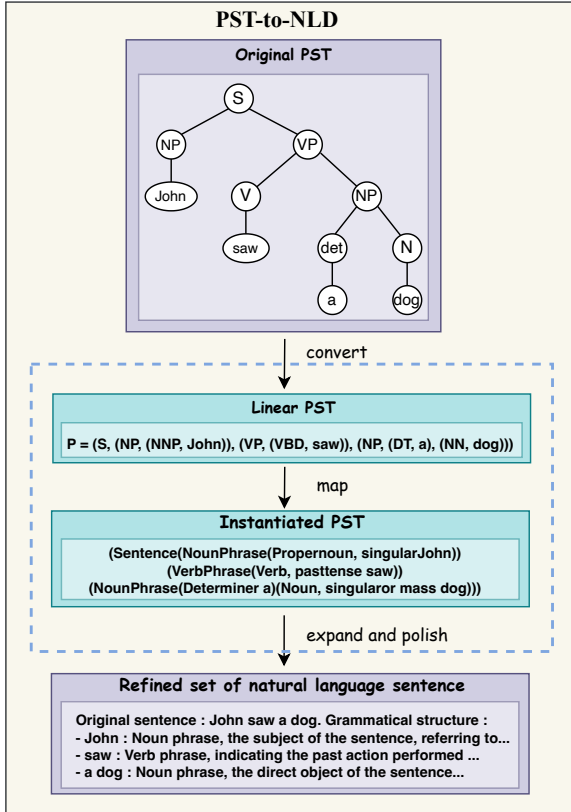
PST-to-NLD

Original PST

S
NP
VP
John
V
NP
saw
det
N
a
dog

convert

Linear PST

P = (S, (NP, (NNP, John)), (VP, (VBD, saw)), (NP, (DT, a), (NN, dog)))

map

Instantiated PST

(Sentence(NounPhrase(Propernoun, singularJohn))
(VerbPhrase(Verb, pasttense saw))
(NounPhrase(Determiner a)(Noun, singularor mass dog)))

expand and polish

Refined set of natural language sentence

Original sentence : John saw a dog. Grammatical structure :
- John : Noun phrase, the subject of the sentence, referring to...
- saw : Verb phrase, indicating the past action performed ...
- a dog : Noun phrase, the direct object of the sentence...